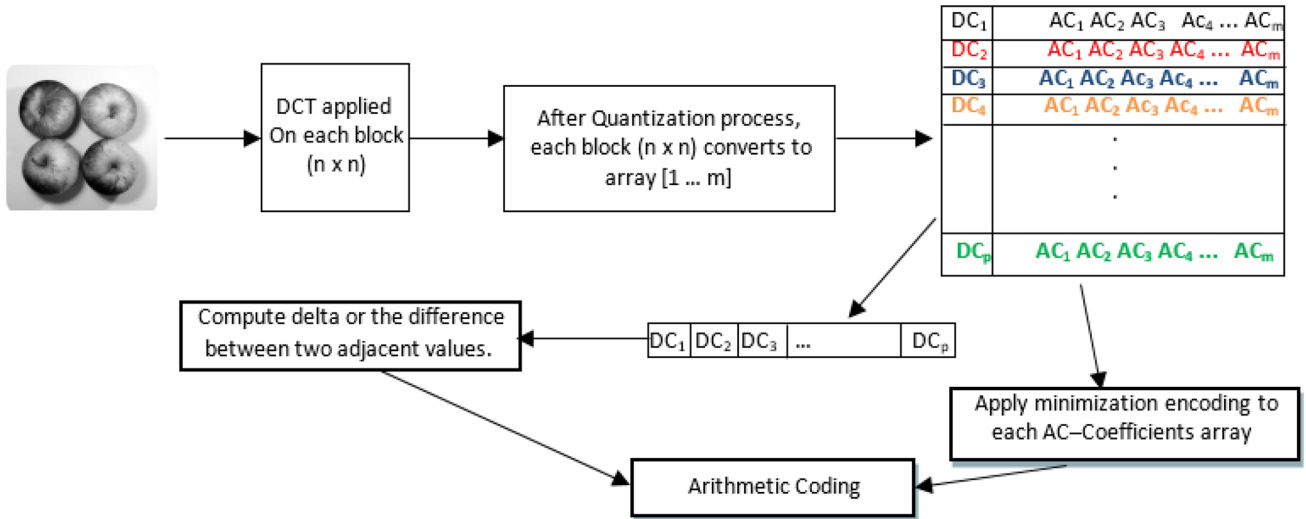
DCT applied On each block (n x n)

After Quantization process, each block (n x n) converts to array [1 … m]

| $DC_1$ | $AC_1$ $AC_2$ $AC_3$ $Ac_4$ … $AC_m$ |
|---|---|
| $DC_2$ | $AC_1$ $AC_2$ $AC_3$ $AC_4$ … $AC_m$ |
| $DC_3$ | $AC_1$ $AC_2$ $Ac_3$ $Ac_4$ … $AC_m$ |
| $DC_4$ | $AC_1$ $AC_2$ $Ac_3$ $Ac_4$ … $AC_m$ |
| | . . . |
| $DC_p$ | $AC_1$ $AC_2$ $AC_3$ $AC_4$ … $AC_m$ |

Compute delta or the difference between two adjacent values.

| $DC_1$ | $DC_2$ | $DC_3$ | … | $DC_p$ |
|---|---|---|---|---|

Apply minimization encoding to each AC–Coefficients array

Arithmetic Coding